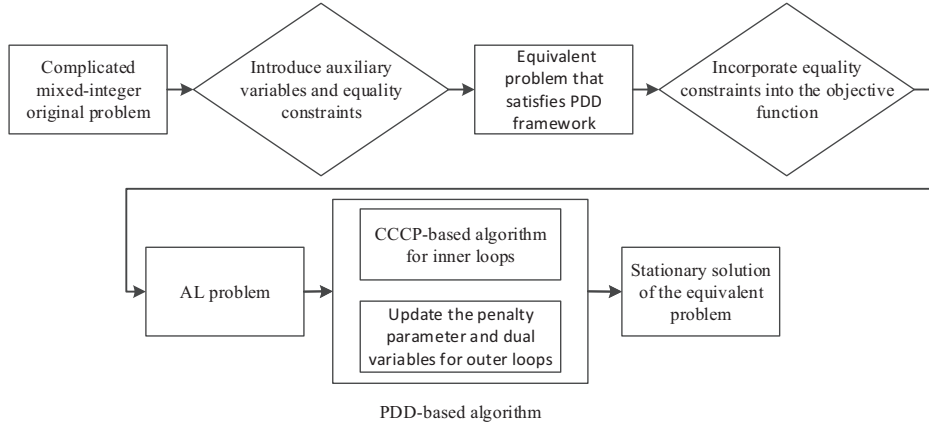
Complicated mixed-integer original problem

Introduce auxiliary variables and equality constraints

Equivalent problem that satisfies PDD framework

Incorporate equality constraints into the objective function

AL problem

CCCP-based algorithm for inner loops

Update the penalty parameter and dual variables for outer loops

Stationary solution of the equivalent problem

PDD-based algorithm